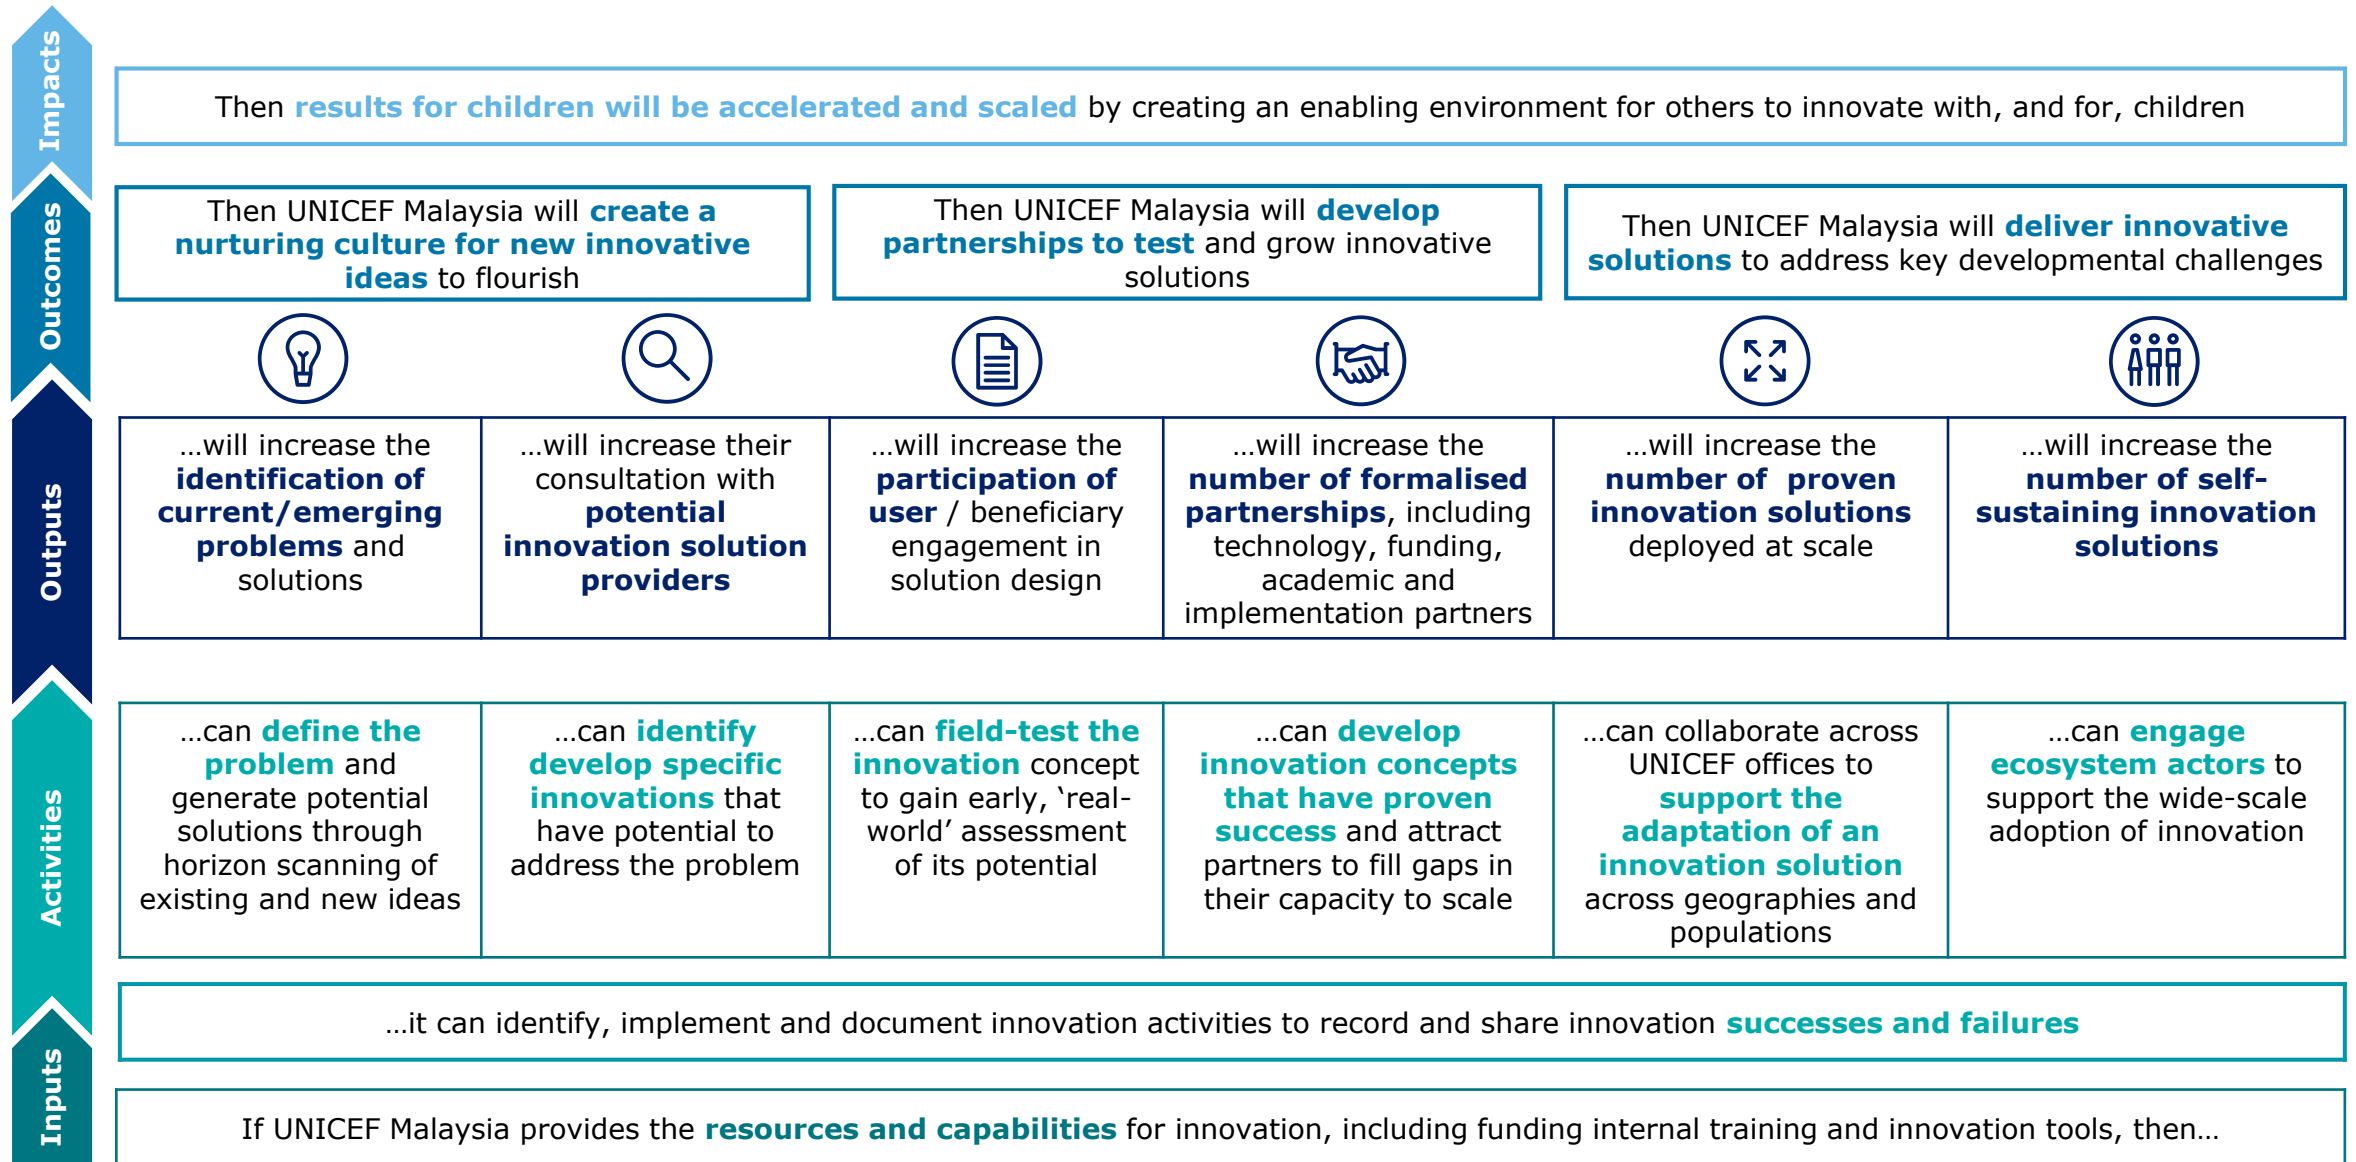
Impacts

Outcomes

Outputs

Activities

Inputs

Then results for children will be accelerated and scaled by creating an enabling environment for others to innovate with, and for, children

Then UNICEF Malaysia will create a nurturing culture for new innovative ideas to flourish

Then UNICEF Malaysia will develop partnerships to test and grow innovative solutions

Then UNICEF Malaysia will deliver innovative solutions to address key developmental challenges

| ...will increase the identification of current/emerging problems and solutions | ...will increase their consultation with potential innovation solution providers | ...will increase the participation of user / beneficiary engagement in solution design | ...will increase the number of formalised partnerships, including technology, funding, academic and implementation partners | ...will increase the number of proven innovation solutions deployed at scale | ...will increase the number of self-sustaining innovation solutions |
|---|---|---|---|---|---|

| ...can define the problem and generate potential solutions through horizon scanning of existing and new ideas | ...can identify develop specific innovations that have potential to address the problem | ...can field-test the innovation concept to gain early, ‘real-world’ assessment of its potential | ...can develop innovation concepts that have proven success and attract partners to fill gaps in their capacity to scale | ...can collaborate across UNICEF offices to support the adaptation of an innovation solution across geographies and populations | ...can engage ecosystem actors to support the wide-scale adoption of innovation |
|---|---|---|---|---|---|

...it can identify, implement and document innovation activities to record and share innovation successes and failures

If UNICEF Malaysia provides the resources and capabilities for innovation, including funding internal training and innovation tools, then...